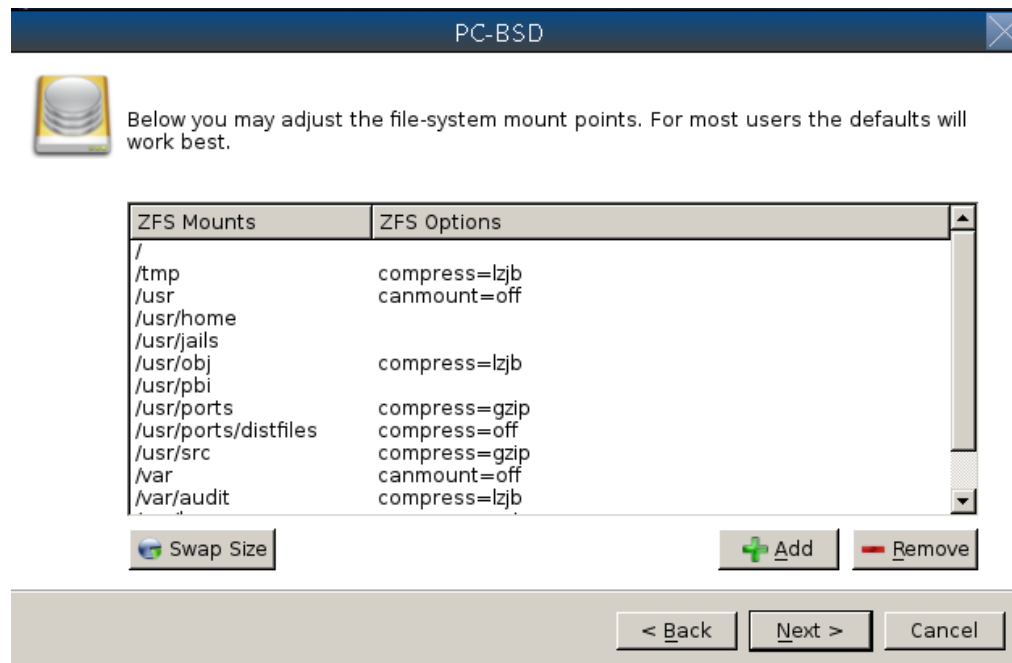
PC-BSD

Below you may adjust the file-system mount points. For most users the defaults will work best.

| ZFS Mounts | ZFS Options |
|---|---|
| / | |
| /tmp | compress=lzjb |
| /usr | canmount=off |
| /usr/home | |
| /usr/jails | |
| /usr/obj | compress=lzjb |
| /usr/pbi | |
| /usr/ports | compress=gzip |
| /usr/ports/distfiles | compress=off |
| /usr/src | compress=gzip |
| /var | canmount=off |
| /var/audit | compress=lzjb |
| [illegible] | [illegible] |

Swap Size

Add

Remove

< Back

Next >

Cancel